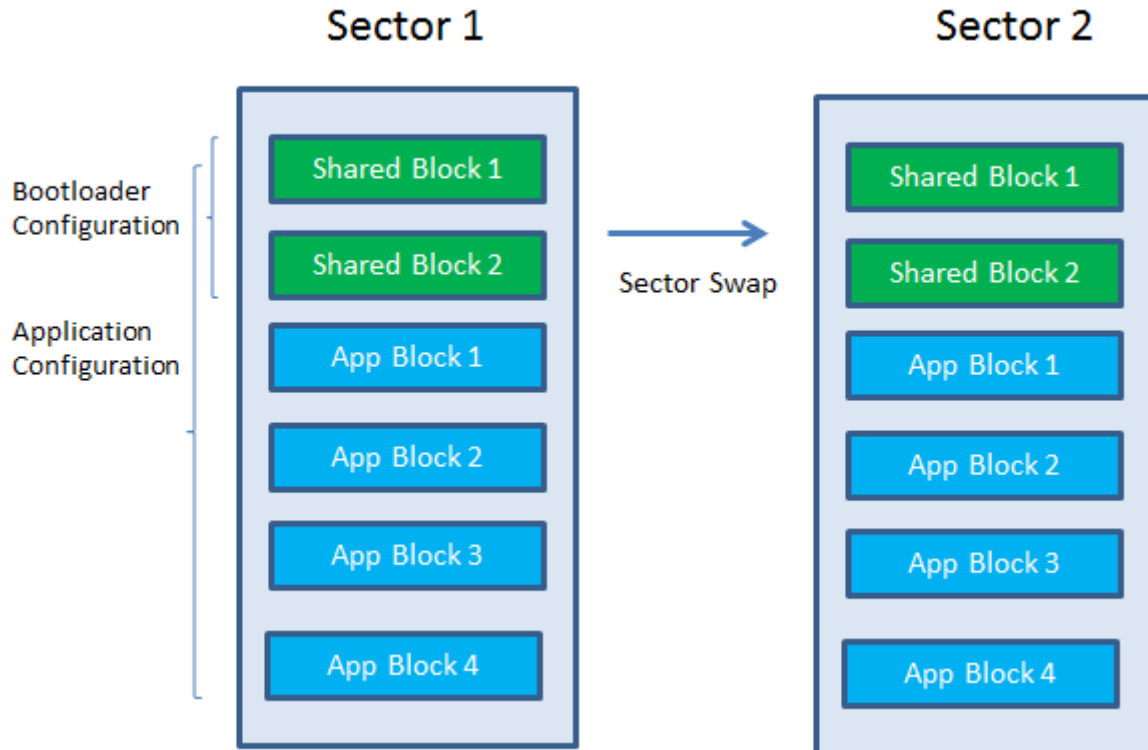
Sector 1

Bootloader Configuration

Application Configuration

Shared Block 1

Shared Block 2

App Block 1

App Block 2

App Block 3

App Block 4

Sector Swap

Sector 2

Shared Block 1

Shared Block 2

App Block 1

App Block 2

App Block 3

App Block 4